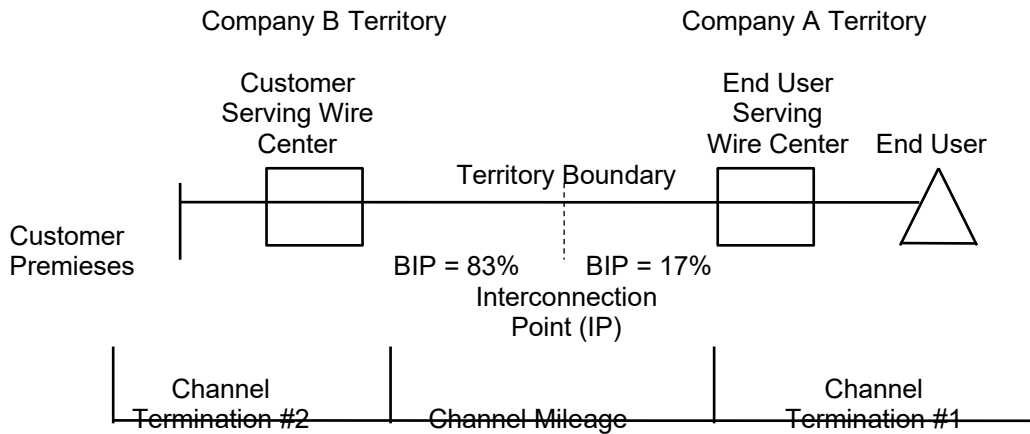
Company B Territory

Company A Territory

Customer Serving Wire Center

End User Serving Wire Center

End User

Territory Boundary

Customer Premieses

BIP = 83%

BIP = 17%

Interconnection Point (IP)

Channel Termination #2

Channel Mileage

Channel Termination #1